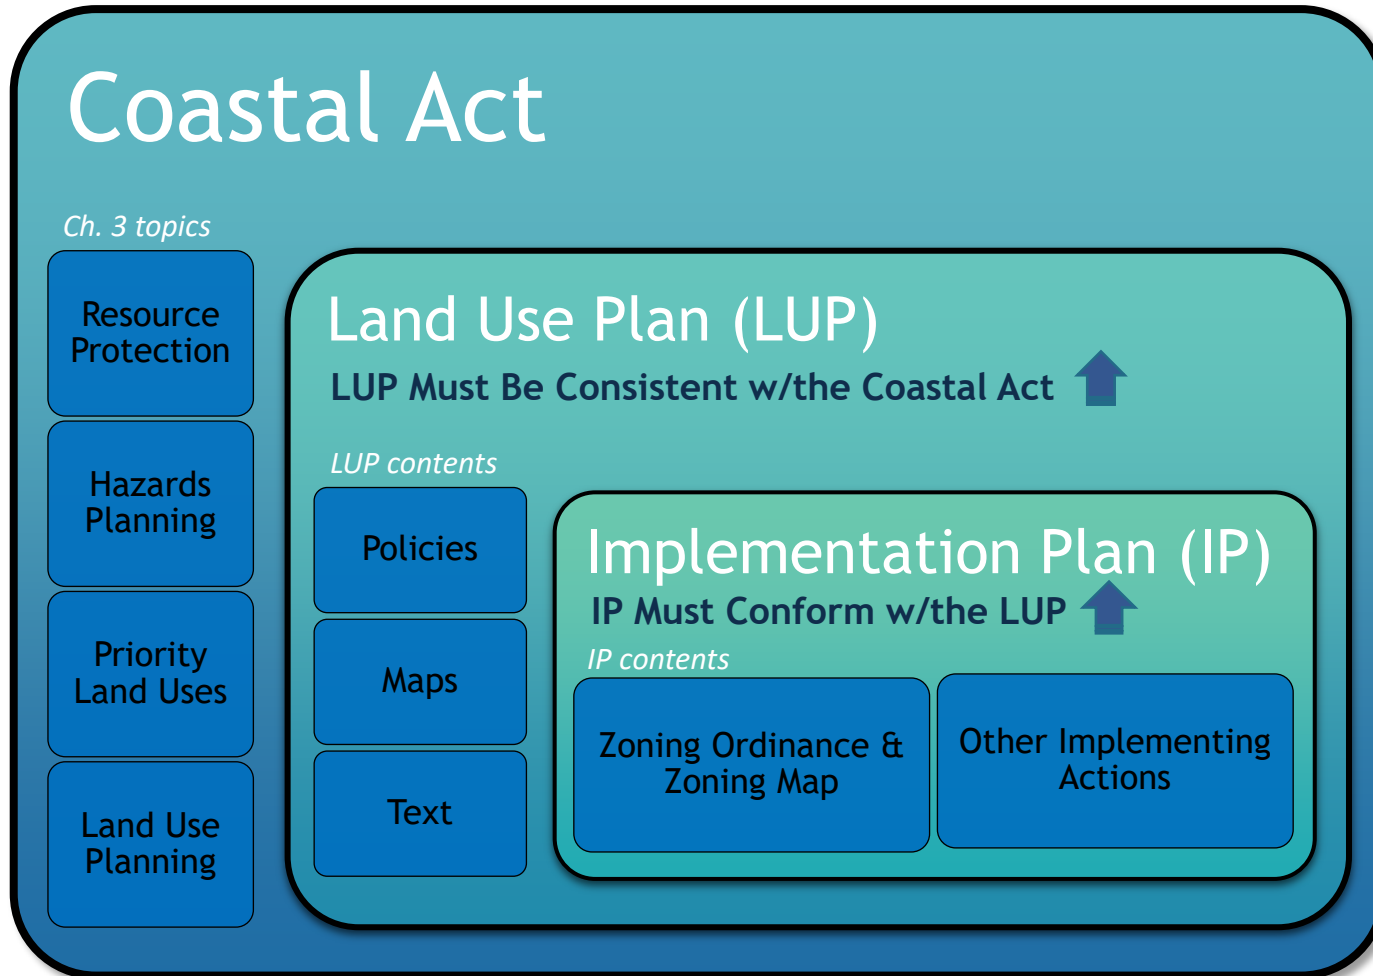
Coastal Act

Ch. 3 topics

Resource Protection

Hazards Planning

Priority Land Uses

Land Use Planning

Land Use Plan (LUP)

LUP Must Be Consistent w/the Coastal Act

LUP contents

Policies

Maps

Text

Implementation Plan (IP)

IP Must Conform w/the LUP

IP contents

Zoning Ordinance & Zoning Map

Other Implementing Actions